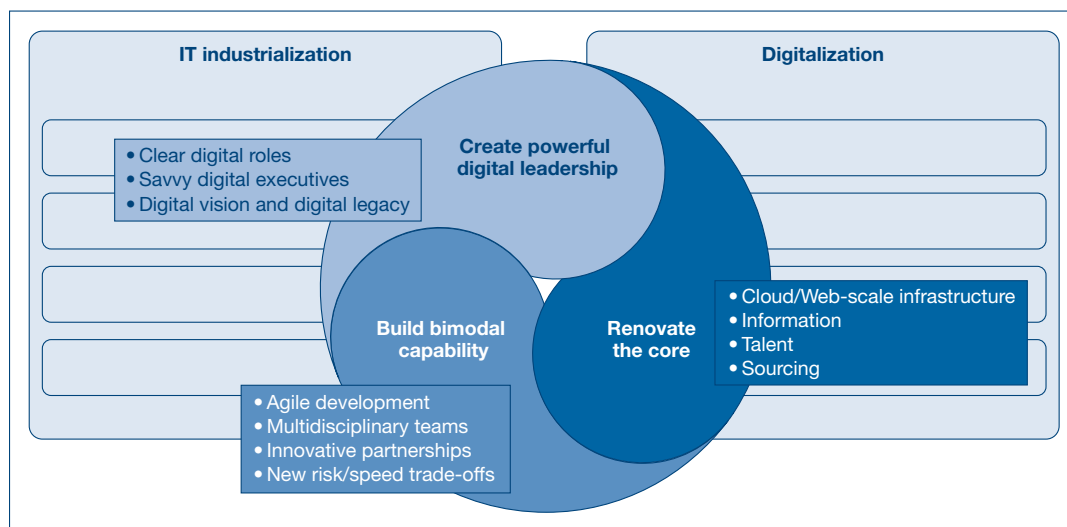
IT industrialization

Digitalization

Create powerful digital leadership

• Clear digital roles
• Savvy digital executives
• Digital vision and digital legacy

Build bimodal capability

Renovate the core

• Cloud/Web-scale infrastructure
• Information
• Talent
• Sourcing

• Agile development
• Multidisciplinary teams
• Innovative partnerships
• New risk/speed trade-offs